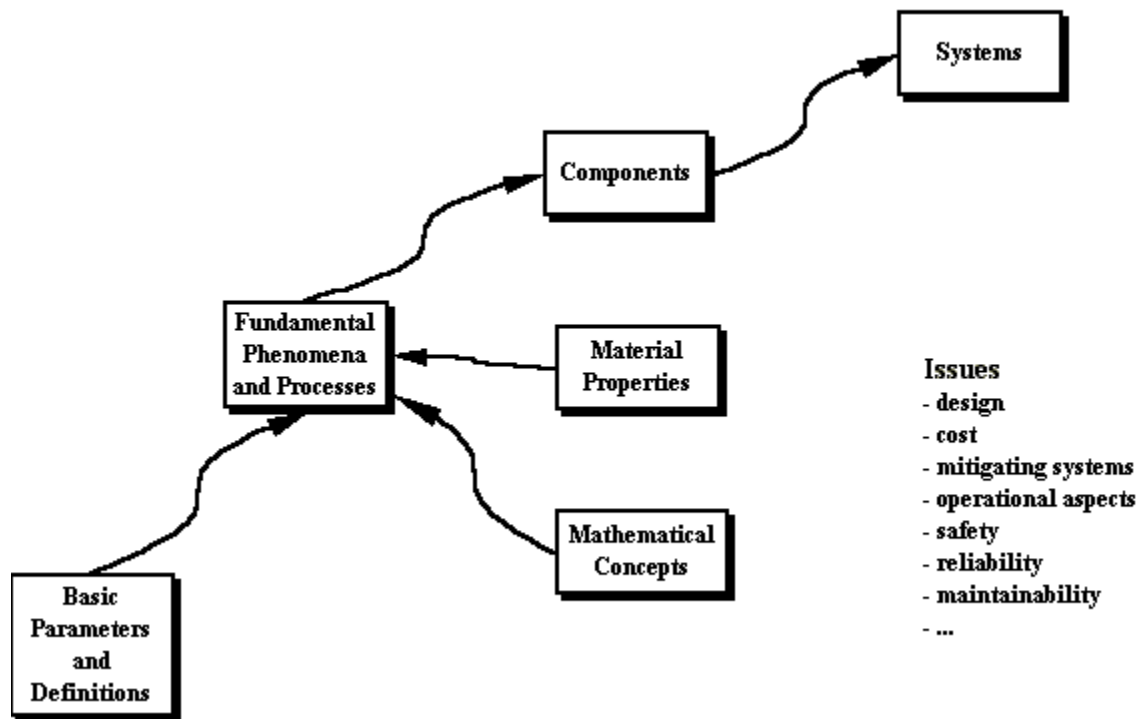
Systems

Components

Fundamental Phenomena and Processes

Material Properties

Mathematical Concepts

Basic Parameters and Definitions

Issues
- design
- cost
- mitigating systems
- operational aspects
- safety
- reliability
- maintainability
- ...